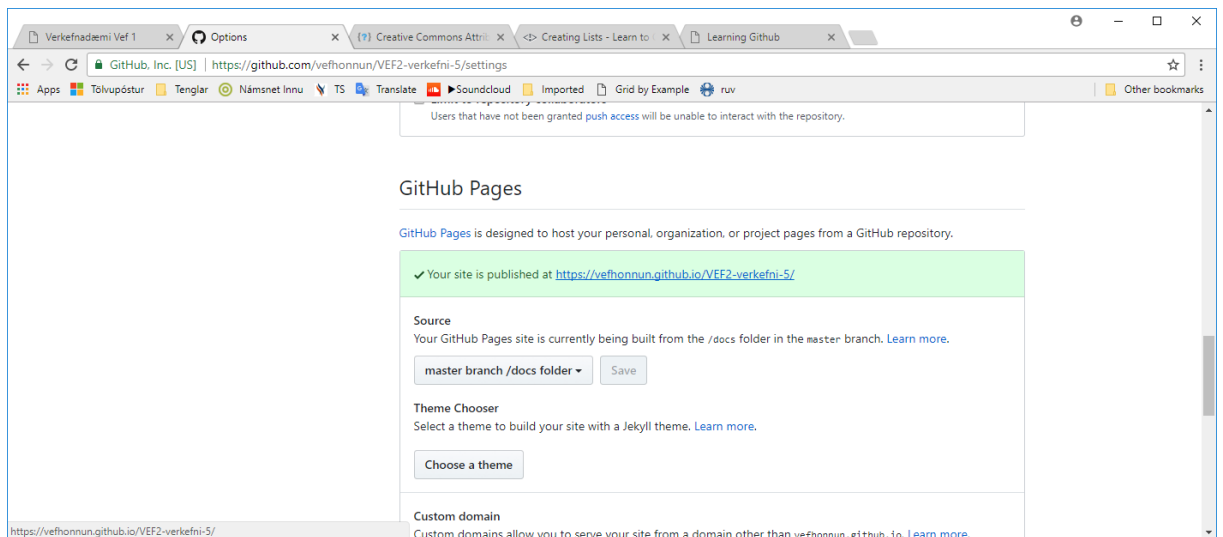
Verkefnadæmi Vef 1 × Options × Creative Commons Attrib × Creating Lists - Learn to × Learning Github ×

GitHub, Inc. [US] | https://github.com/vefhonnun/VEF2-verkefni-5/settings

Apps Tölvupóstur Tenglar Námsnet Innu TS Translate ▶Soundcloud Imported Grid by Example ruv Other bookmarks

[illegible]
Users that have not been granted push access will be unable to interact with the repository.

GitHub Pages

GitHub Pages is designed to host your personal, organization, or project pages from a GitHub repository.

✔ Your site is published at https://vefhonnun.github.io/VEF2-verkefni-5/

Source
Your GitHub Pages site is currently being built from the /docs folder in the master branch. Learn more.

master branch /docs folder ▾ Save

Theme Chooser
Select a theme to build your site with a Jekyll theme. Learn more.

Choose a theme

Custom domain
Custom domains allow you to serve your site from a domain other than vefhonnun.github.io. Learn more.

https://vefhonnun.github.io/VEF2-verkefni-5/